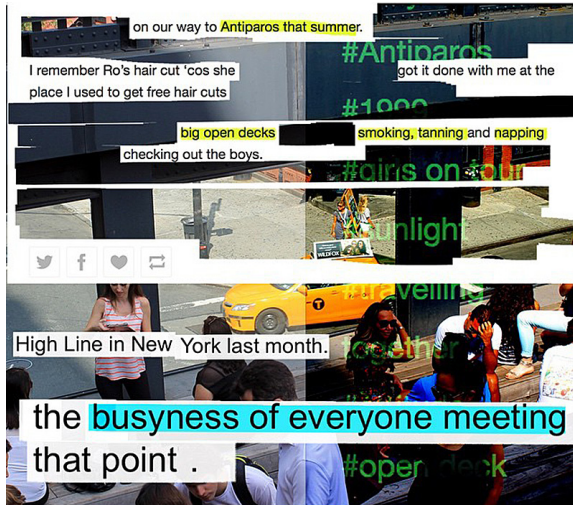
on our way to Antiparos that summer.

#Antiparos

I remember Ro's hair cut 'cos she got it done with me at the place I used to get free hair cuts

#1999

big open decks smoking, tanning and napping

checking out the boys.

#girls on tour

#sunlight

WILDFOX

#travelling

High Line in New York last month.

#together

the busyness of everyone meeting that point .

#open deck